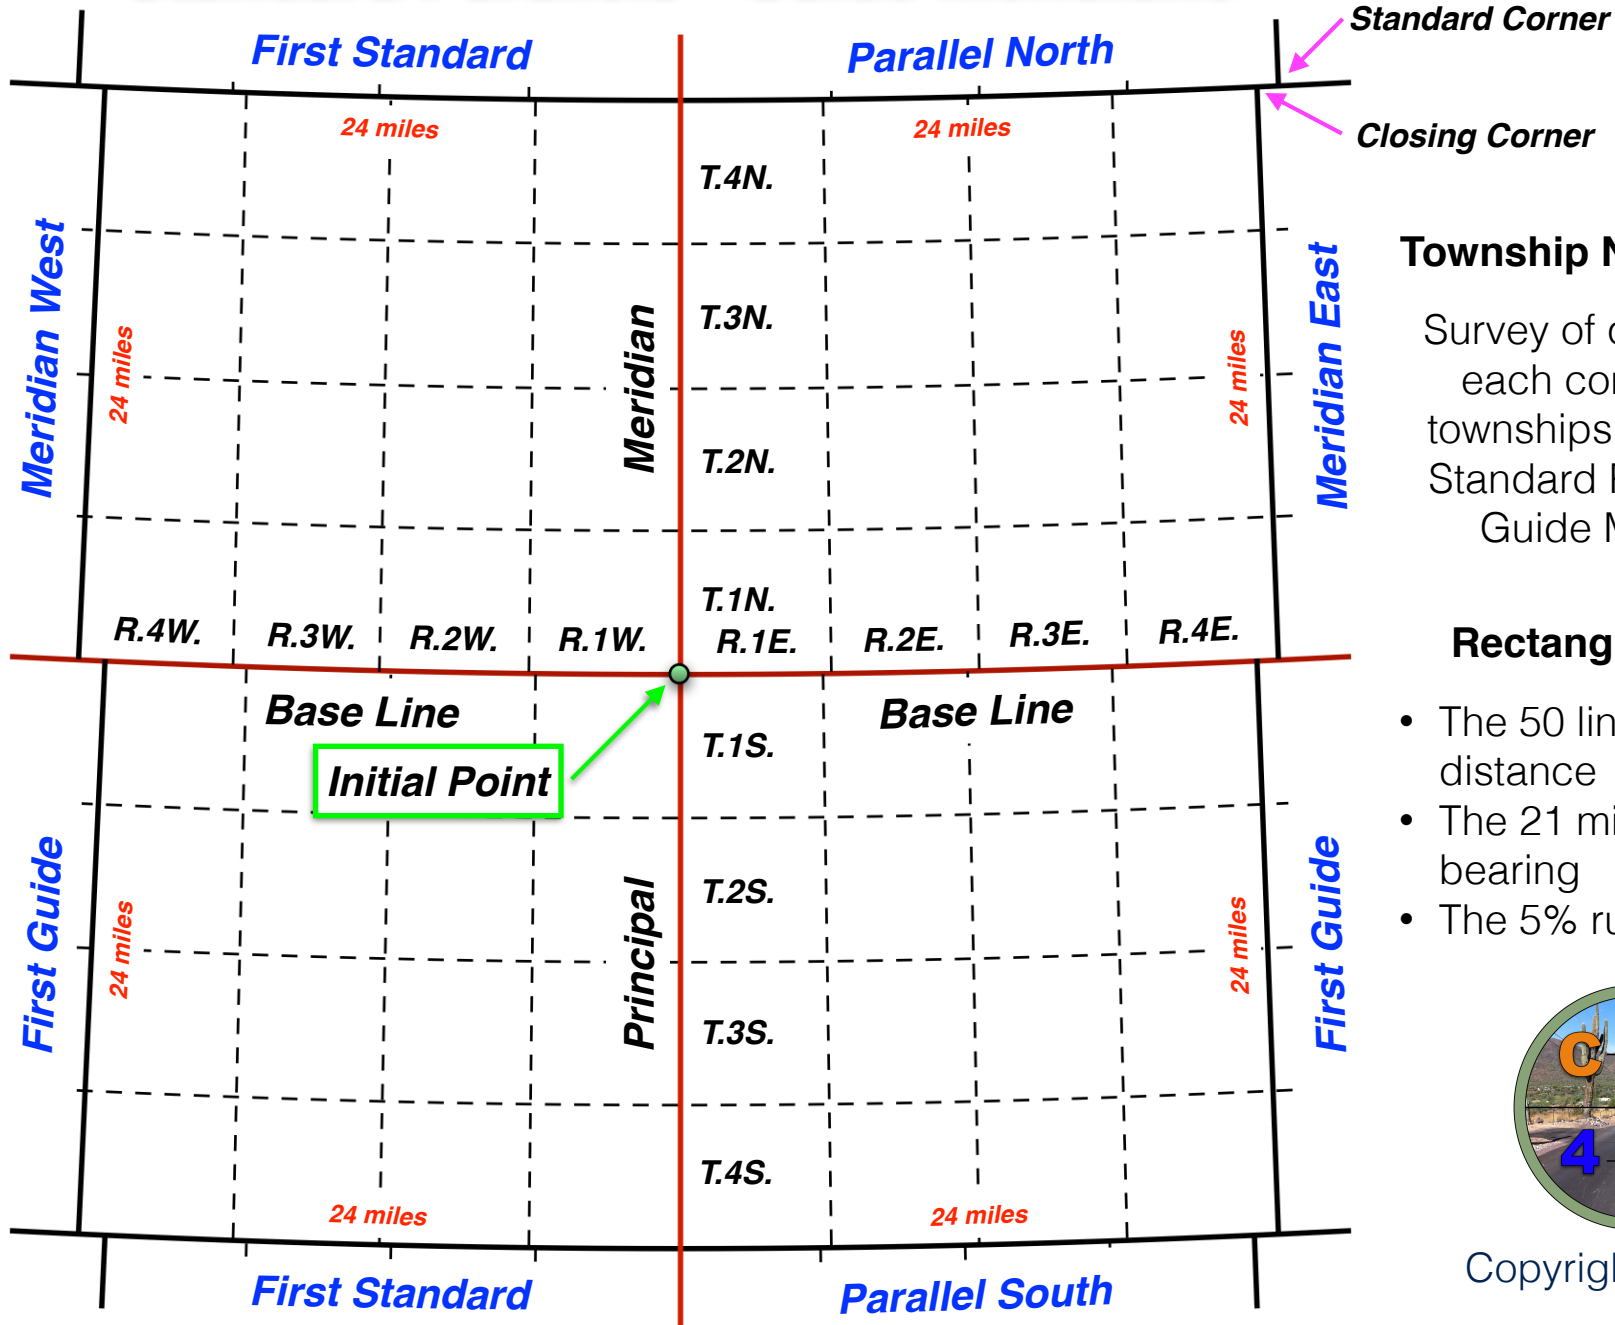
First Standard

Parallel North

Standard Corner

Closing Corner

24 miles

24 miles

T.4N.

T.3N.

T.2N.

T.1N.

Meridian West

Meridian East

24 miles

24 miles

Meridian

R.4W. R.3W. R.2W. R.1W. R.1E. R.2E. R.3E. R.4E.

Base Line

Base Line

Initial Point

T.1S.

T.2S.

T.3S.

T.4S.

Principal

First Guide

First Guide

24 miles

24 miles

24 miles

24 miles

First Standard

Parallel South

Township N

Survey of each co townships Standard Guide M

Rectang

• The 50 lin distance
• The 21 mi bearing
• The 5% ru

C

4

Copyrigl